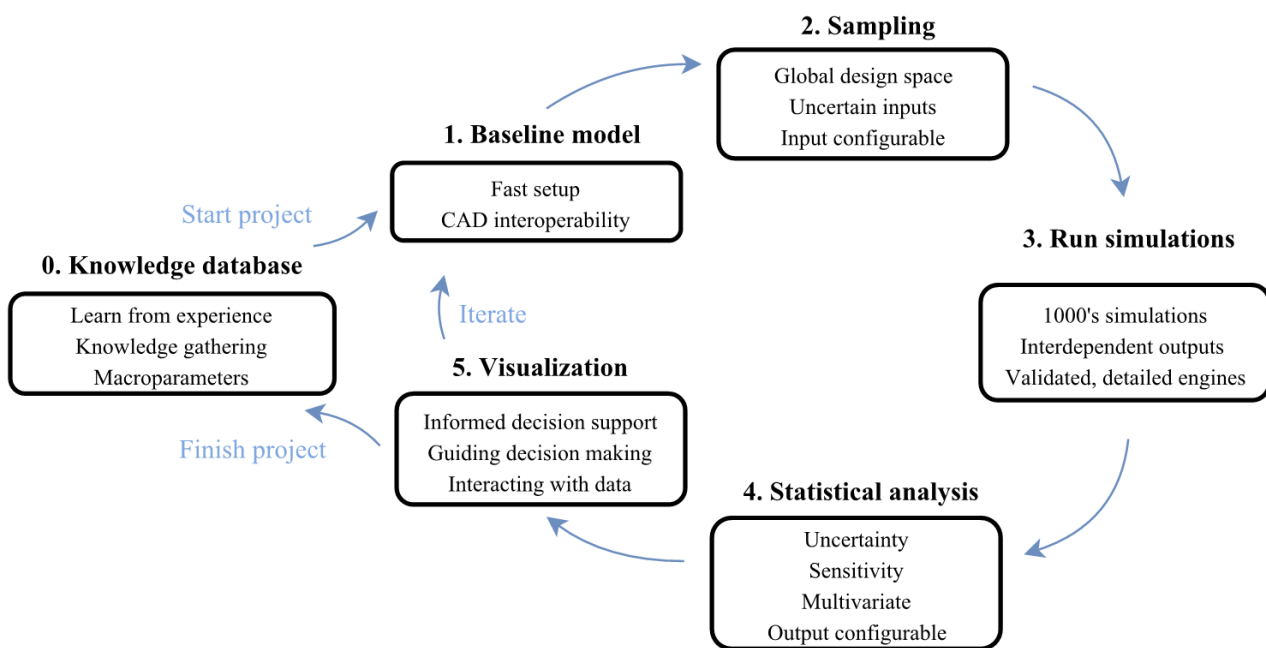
2. Sampling

Global design space
Uncertain inputs
Input configurable

1. Baseline model

Fast setup
CAD interoperability

Start project

3. Run simulations

0. Knowledge database

Learn from experience
Knowledge gathering
Macroparameters

Iterate

5. Visualization

1000's simulations
Interdependent outputs
Validated, detailed engines

Informed decision support
Guiding decision making
Interacting with data

Finish project

4. Statistical analysis

Uncertainty
Sensitivity
Multivariate
Output configurable